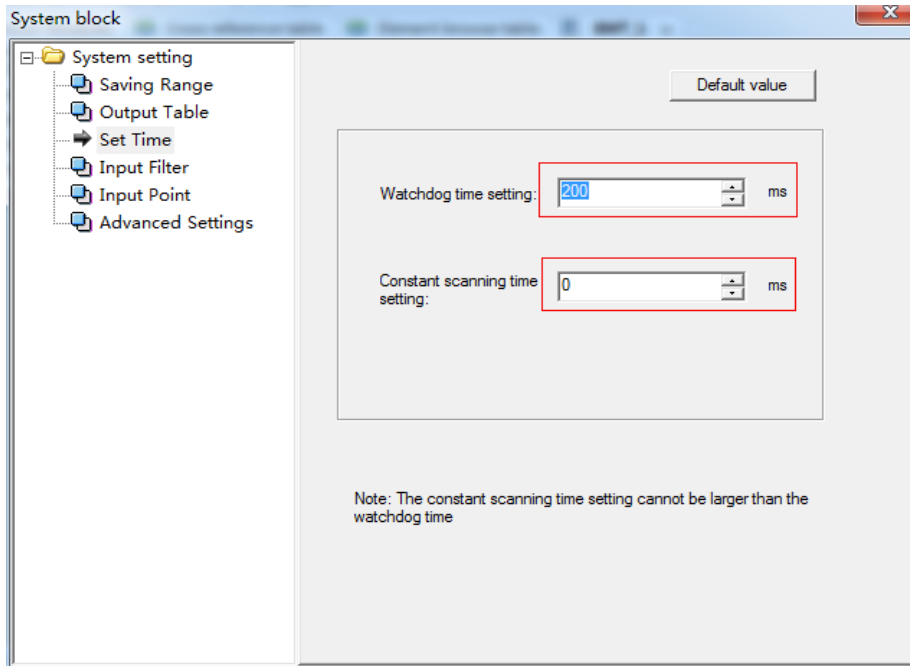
System block

System setting
Saving Range
Output Table
Set Time
Input Filter
Input Point
Advanced Settings

Default value

Watchdog time setting: 200 ms

Constant scanning time setting: 0 ms

Note: The constant scanning time setting cannot be larger than the watchdog time